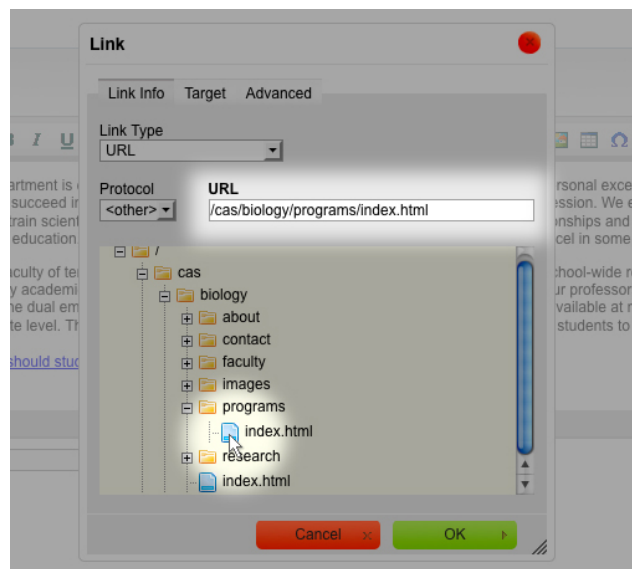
Link

Link Info Target Advanced

Link Type
URL

Protocol
<other>

URL
/cas/biology/programs/index.html

/
cas
biology
about
contact
faculty
images
programs
index.html
research
index.html

Cancel
OK

artment is
succeed i
train scien
education

aculty of te
y academi
e dual em
te level. T

should stu

rsonal exce
ession. We e
onships and
cel in some

chool-wide r
ur professor
vailable at r
students to